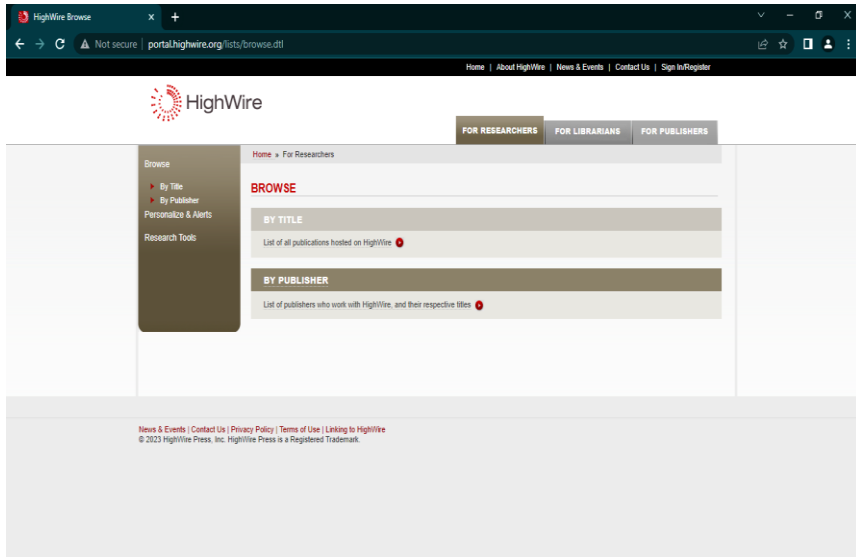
HighWire Browse × +

Not secure | portal.highwire.org/lists/browse.dtl

Home | About HighWire | News & Events | Contact Us | Sign In/Register

HighWire

FOR RESEARCHERS FOR LIBRARIANS FOR PUBLISHERS

Browse
By Title
By Publisher
Personalize & Alerts
Research Tools

Home » For Researchers

BROWSE

BY TITLE

List of all publications hosted on HighWire

BY PUBLISHER

List of publishers who work with HighWire, and their respective titles

News & Events | Contact Us | Privacy Policy | Terms of Use | Linking to HighWire
© 2023 HighWire Press, Inc. HighWire Press is a Registered Trademark.